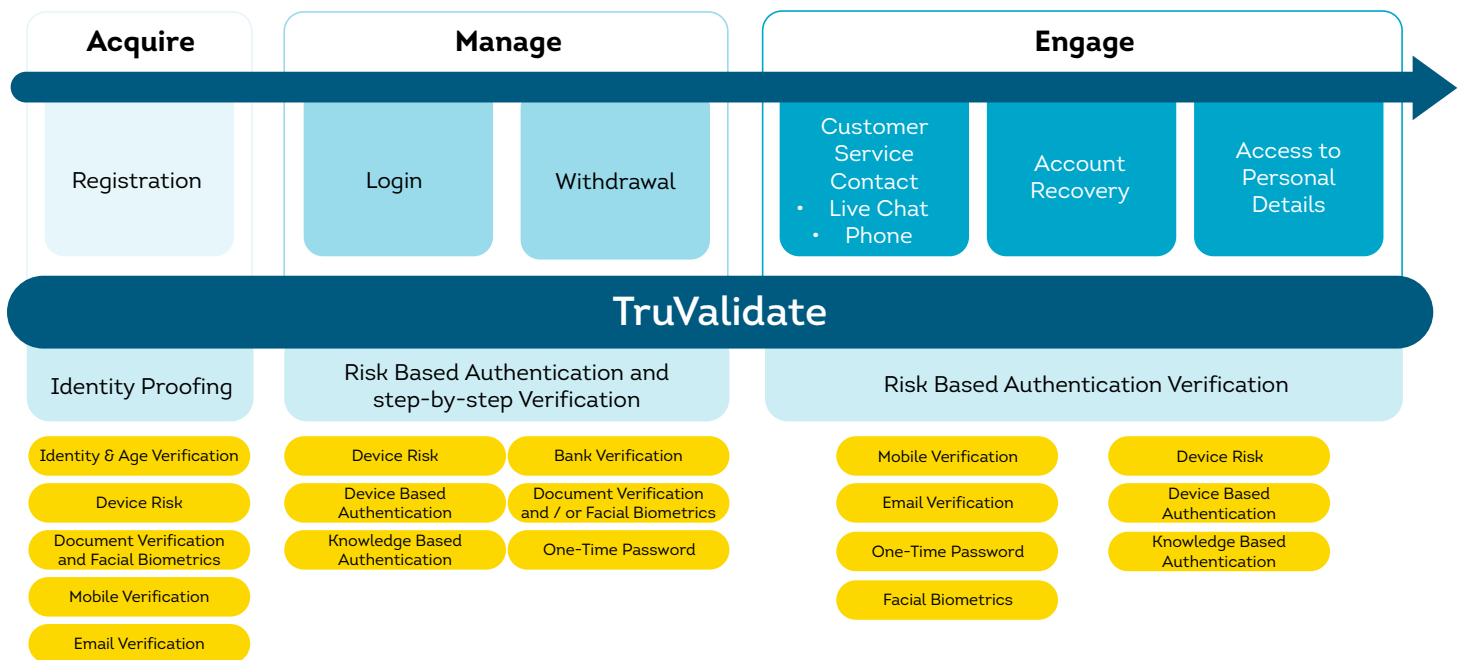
Acquire

Manage

Engage

Registration

Login

Withdrawal

Customer Service Contact
• Live Chat
• Phone

Account Recovery

Access to Personal Details

TruValidate

Identity Proofing

Risk Based Authentication and step-by-step Verification

Risk Based Authentication Verification

Identity & Age Verification

Device Risk

Document Verification and Facial Biometrics

Mobile Verification

Email Verification

Device Risk

Bank Verification

Device Based Authentication

Document Verification and / or Facial Biometrics

Knowledge Based Authentication

One-Time Password

Mobile Verification

Email Verification

One-Time Password

Facial Biometrics

Device Risk

Device Based Authentication

Knowledge Based Authentication